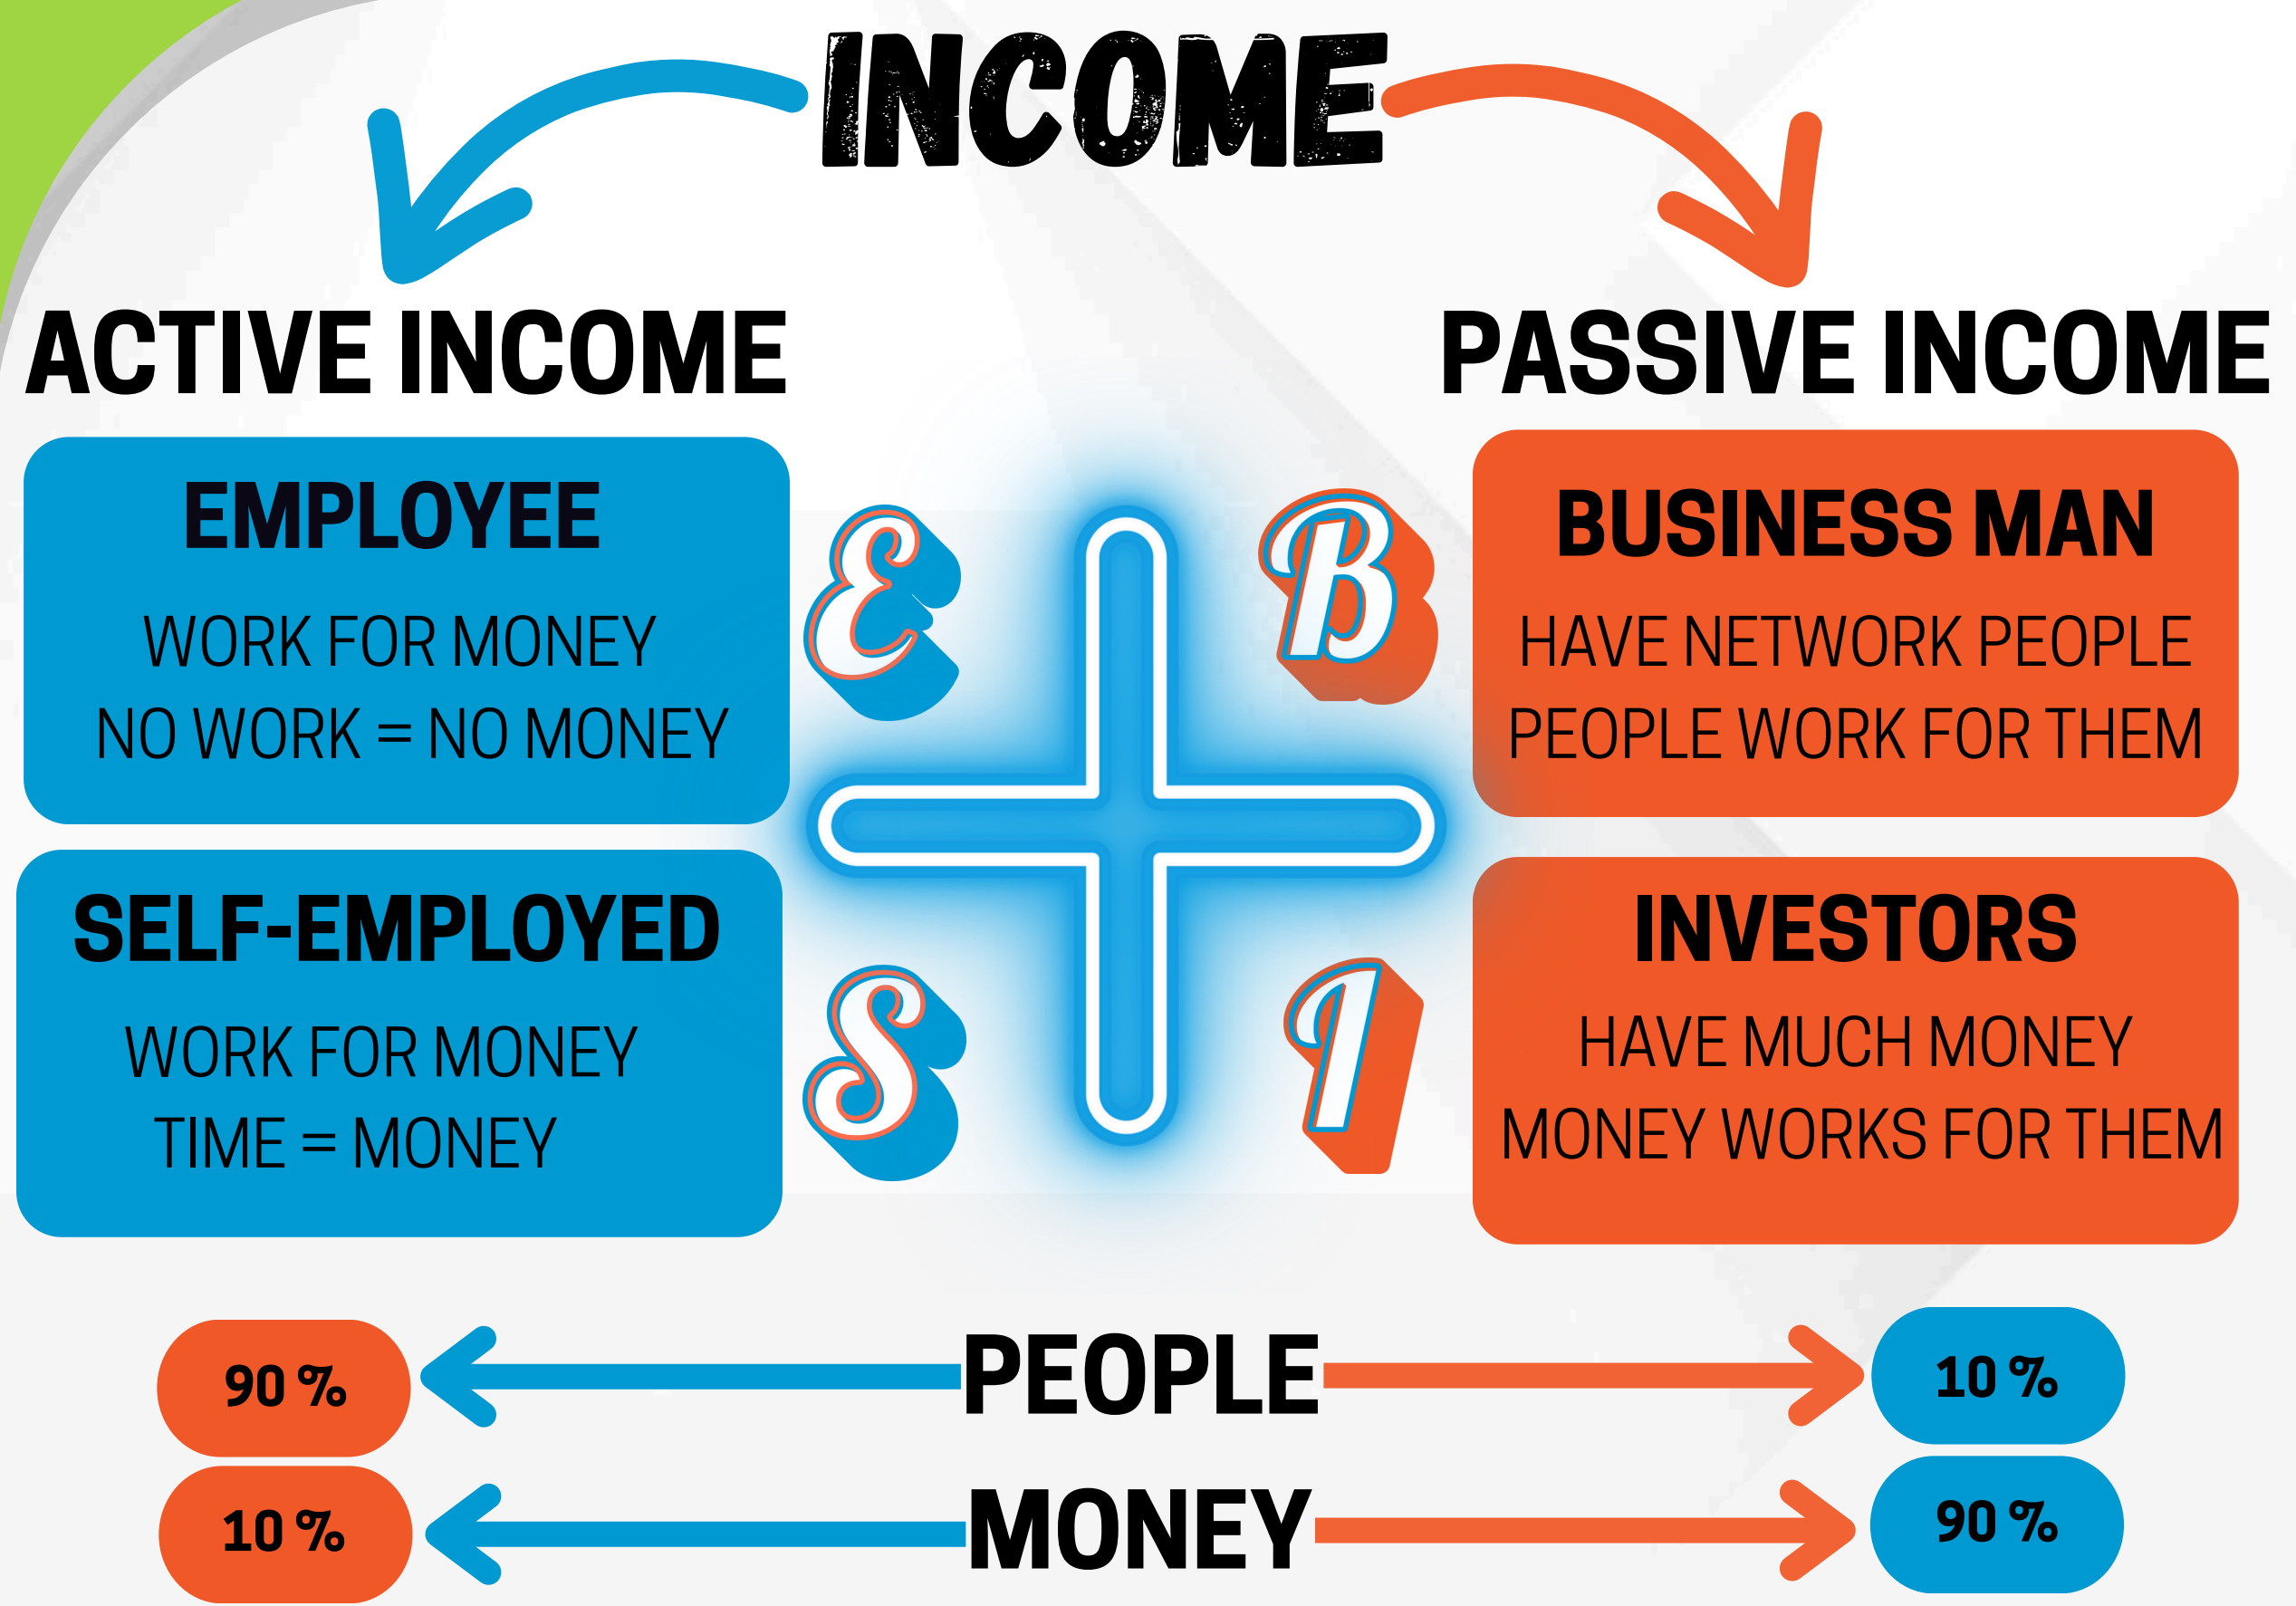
INCOME

ACTIVE INCOME

PASSIVE INCOME

EMPLOYEE

WORK FOR MONEY

NO WORK = NO MONEY

E

B

BUSINESS MAN

HAVE NETWORK PEOPLE

PEOPLE WORK FOR THEM

SELF-EMPLOYED

WORK FOR MONEY

TIME = MONEY

S

I

INVESTORS

HAVE MUCH MONEY

MONEY WORKS FOR THEM

90 %

PEOPLE

10 %

10 %

MONEY

90 %